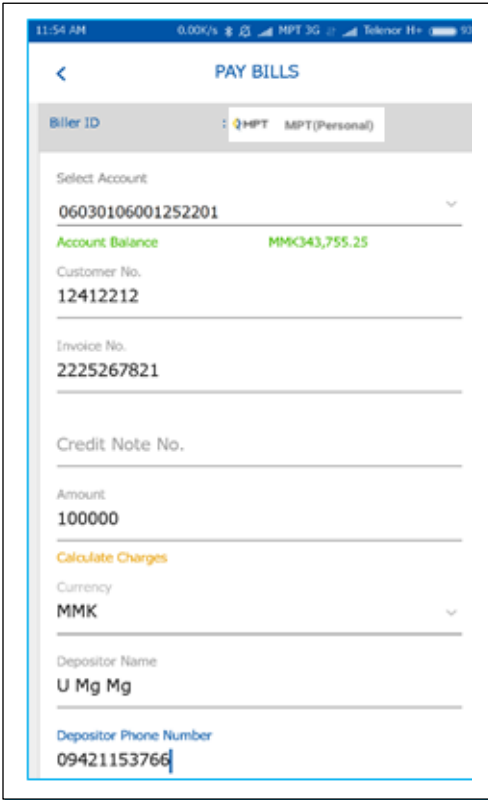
11:54 AM 0.00K/s MPT 3G Telenor H+ 93

<

PAY BILLS

Biller ID : MPT MPT(Personal)

Select Account
06030106001252201

Account Balance MMK343,755.25

Customer No.
12412212

Invoice No.
2225267821

Credit Note No.

Amount
100000

Calculate Charges

Currency
MMK

Depositor Name
U Mg Mg

Depositor Phone Number
09421153766